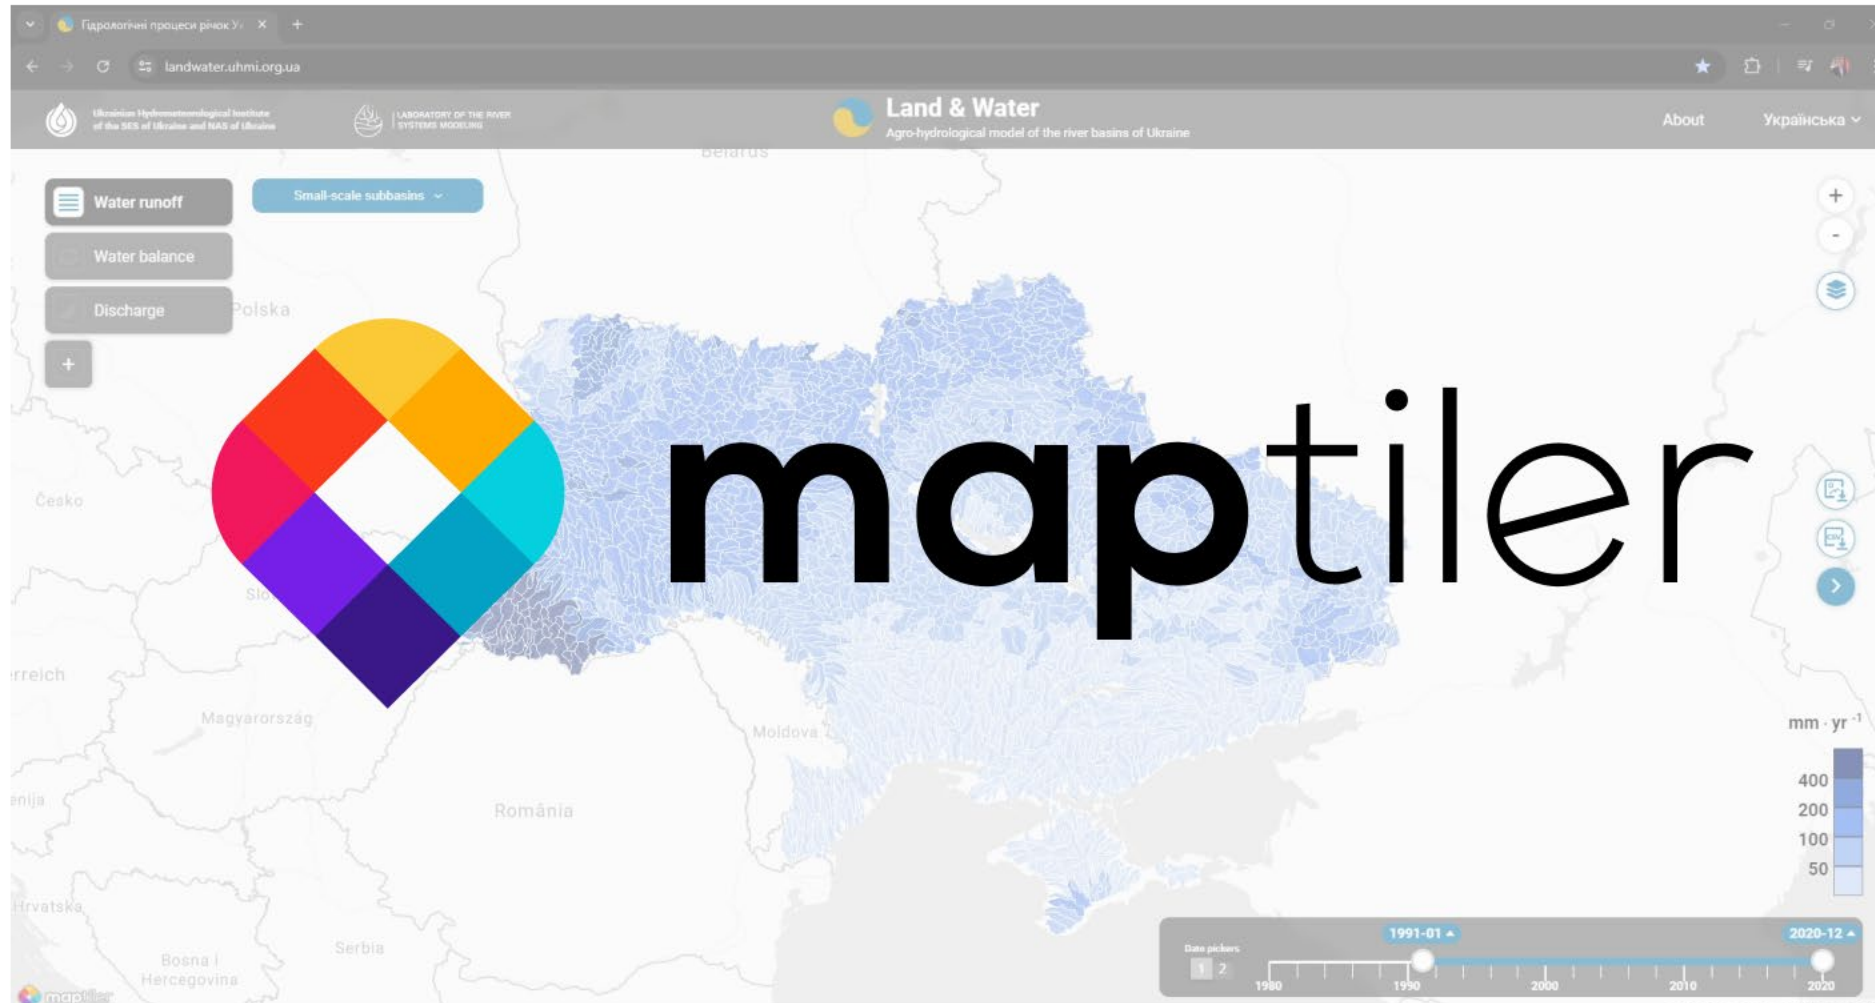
Гідрологічні процеси річок Ук ×

landwater.uhmi.org.ua

Ukrainian Hydrometeorological Institute of the SES of Ukraine and NAS of Ukraine

LABORATORY OF THE RIVER SYSTEMS MODELING

Land & Water

Agro-hydrological model of the river basins of Ukraine

About

Українська

Belarus

Water runoff

Small-scale subbasins

Water balance

Discharge

Polska

+

Česko

Slo

rreich

Magyarország

Moldova

enija

România

Hrvatska

Serbia

Bosna i Hercegovina

maptiler

maptiler

+

-

mm · yr $^{-1}$

400

200

100

50

1991-01

2020-12

Date pickers

1 2

1980

1990

2000

2010

2020